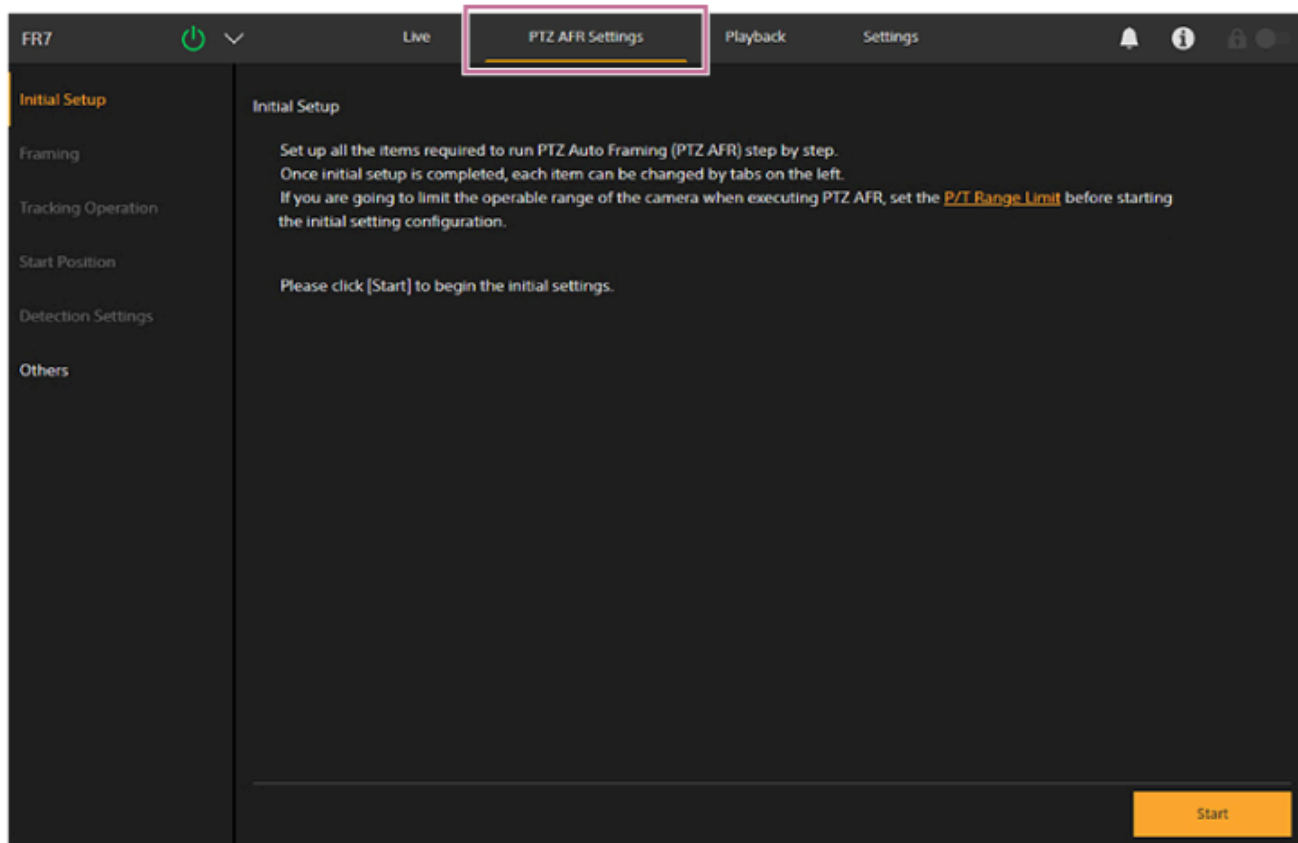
FR7

Live

PTZ AFR Settings

Playback

Settings

Initial Setup

Framing

Tracking Operation

Start Position

Detection Settings

Others

Initial Setup

Set up all the items required to run PTZ Auto Framing (PTZ AFR) step by step.
Once initial setup is completed, each item can be changed by tabs on the left.
If you are going to limit the operable range of the camera when executing PTZ AFR, set the P/T Range Limit before starting the initial setting configuration.

Please click [Start] to begin the initial settings.

Start